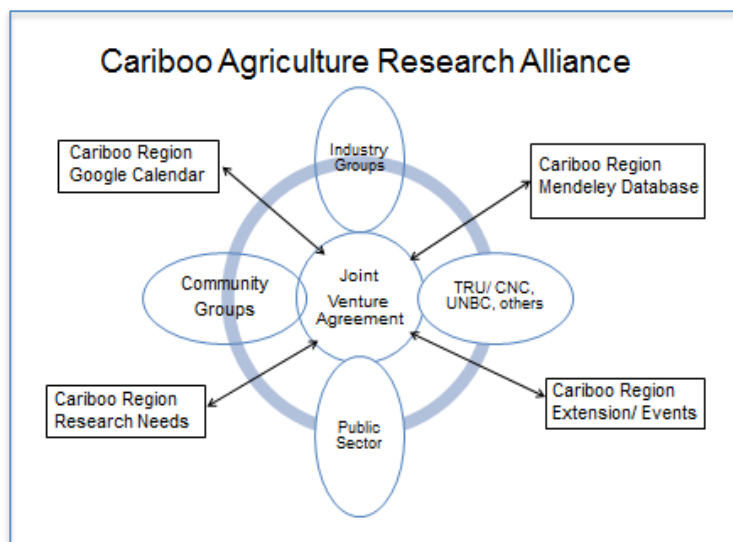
Cariboo Agriculture Research Alliance

Cariboo Region
Google Calendar

Industry
Groups

Cariboo Region
Mendeley Database

Community
Groups

Joint
Venture
Agreement

TRU/ CNC,
UNBC, others

Cariboo Region
Research Needs

Public
Sector

Cariboo Region
Extension/ Events